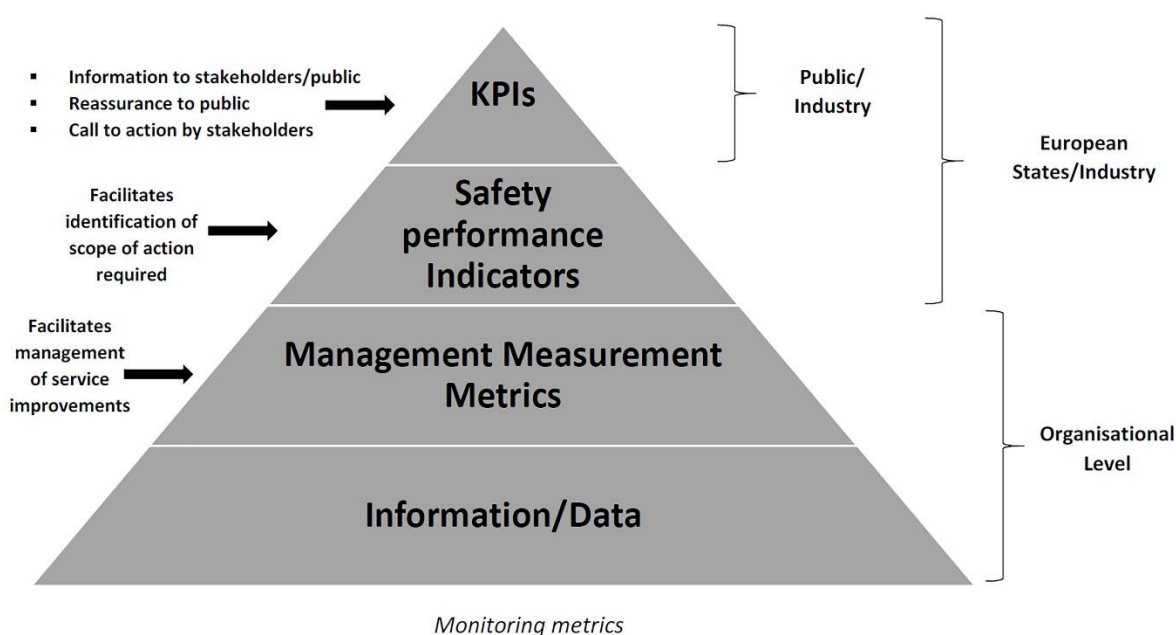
- Information to stakeholders/public
- Reassurance to public
- Call to action by stakeholders

KPIs

Public/ Industry

European States/Industry

Facilitates identification of scope of action required

Safety performance Indicators

Facilitates management of service improvements

Management Measurement Metrics

Organisational Level

Information/Data

Monitoring metrics